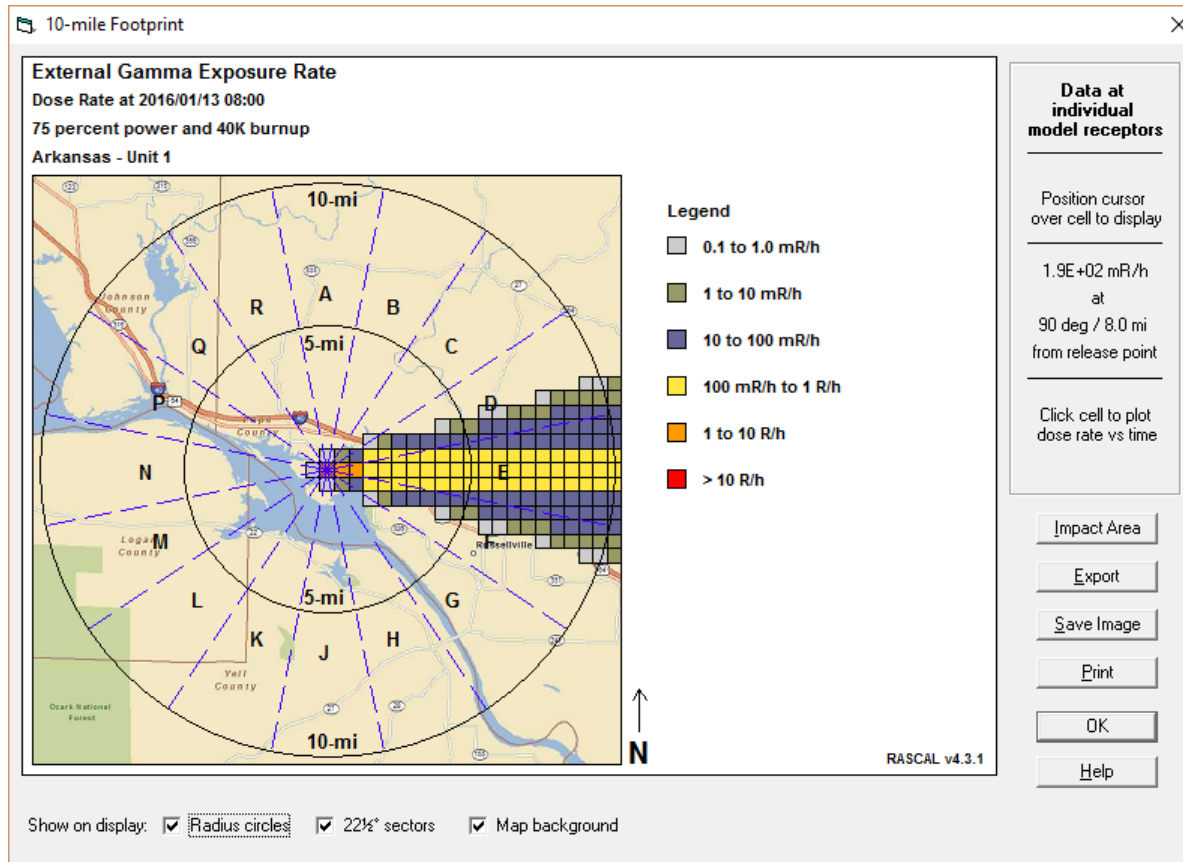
10-mile Footprint

External Gamma Exposure Rate
Dose Rate at 2016/01/13 08:00
75 percent power and 40K burnup
Arkansas - Unit 1

10-mi
R
A
B
Johnson County
Q
5-mi
C
P
Pope County
D
N
E
M
Logan County
Russellville
L
5-mi
G
K
J
H
Yell County
Ozark National Forest
10-mi

Legend
0.1 to 1.0 mR/h
1 to 10 mR/h
10 to 100 mR/h
100 mR/h to 1 R/h
1 to 10 R/h
> 10 R/h

N
RASCAL v4.3.1

Data at individual model receptors

Position cursor over cell to display

1.9E+02 mR/h
at
90 deg / 8.0 mi
from release point

Click cell to plot dose rate vs time

Impact Area
Export
Save Image
Print
OK
Help

Show on display: Radius circles 22½° sectors Map background